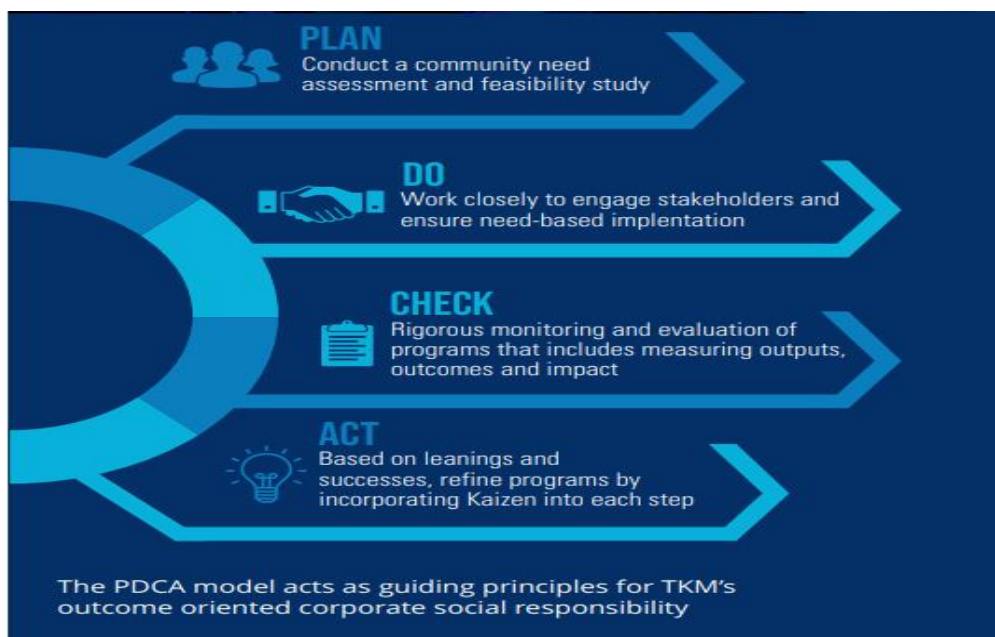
PLAN
Conduct a community need assessment and feasibility study

DO
Work closely to engage stakeholders and ensure need-based implentation

CHECK
Rigorous monitoring and evaluation of programs that includes measuring outputs, outcomes and impact

ACT
Based on leanings and successes, refine programs by incorporating Kaizen into each step

The PDCA model acts as guiding principles for TKM's outcome oriented corporate social responsibility